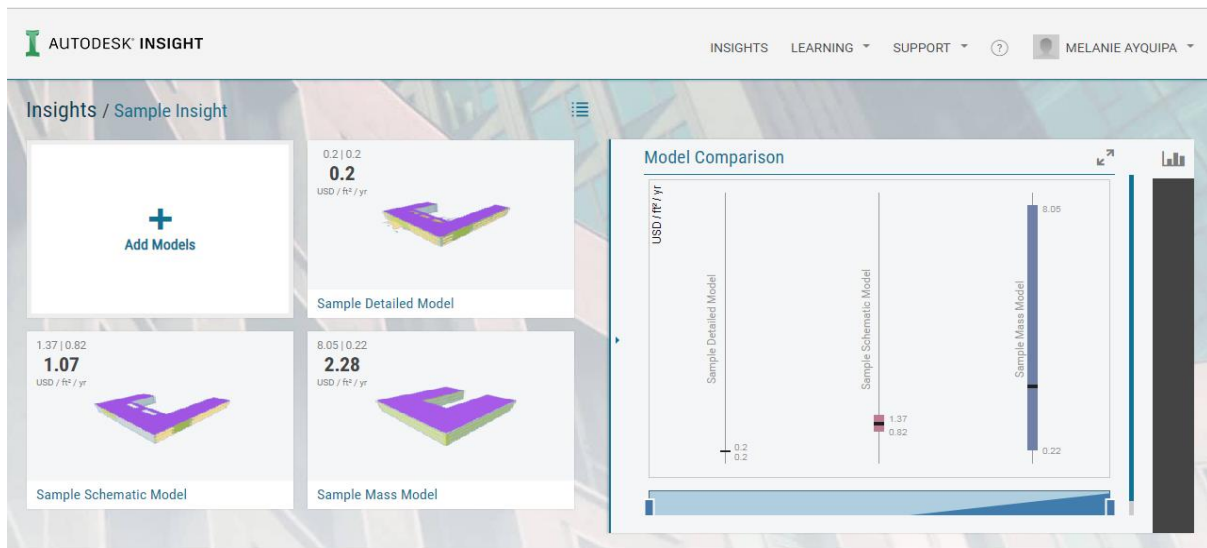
AUTODESK® INSIGHT

INSIGHTS LEARNING SUPPORT ? MELANIE AYQUIPA

Insights / Sample Insight

+
Add Models

0.2 | 0.2
0.2
USD / ft² / yr

Sample Detailed Model

1.37 | 0.82
1.07
USD / ft² / yr

Sample Schematic Model

8.05 | 0.22
2.28
USD / ft² / yr

Sample Mass Model

Model Comparison

USD / ft² / yr

Sample Detailed Model
0.2
0.2

Sample Schematic Model
1.37
0.82

Sample Mass Model
8.05
0.22